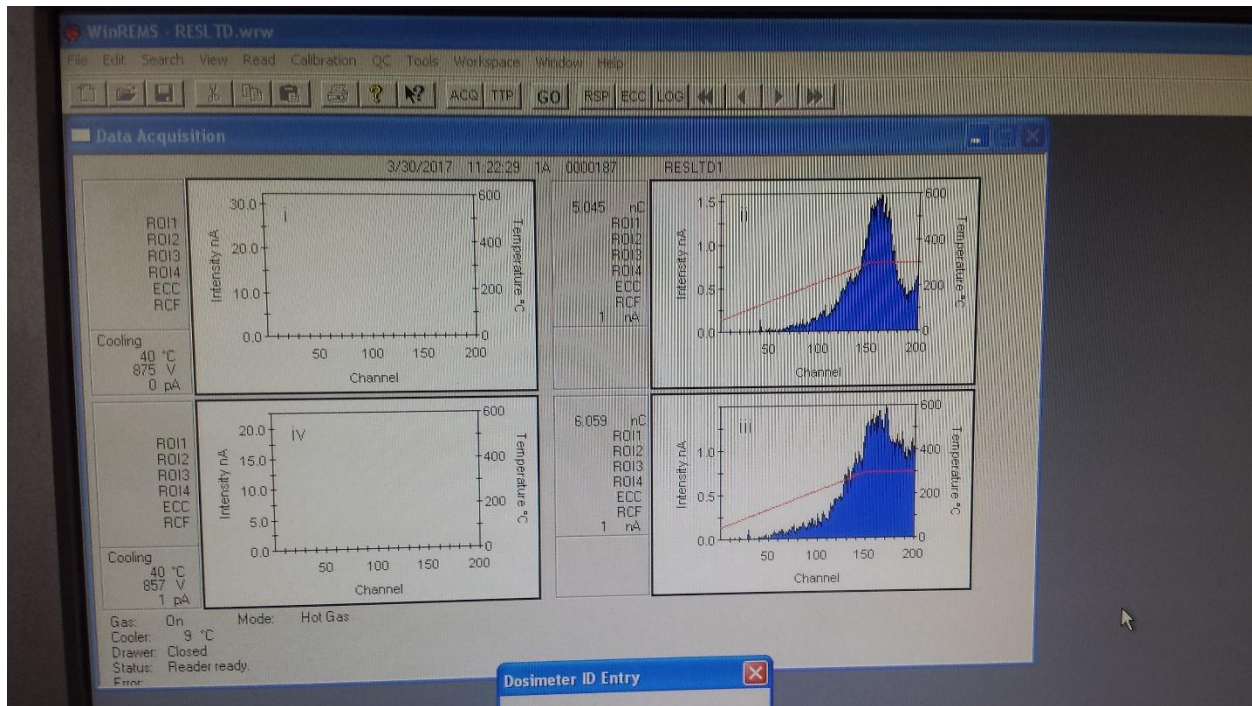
WinREMS - RESLTD.wrw

File Edit Search View Read Calibration QC Tools Workspace Window Help

ACQ TTP GO RSP ECC LOG

Data Acquisition

3/30/2017 11:22:29 1A 0000187 RESLTD1

ROI1
ROI2
ROI3
ROI4
ECC
RCF

Cooling
40 °C
875 V
0 pA

i
30.0
20.0
10.0
0.0
Intensity nA
600
400
200
0
Temperature °C
50 100 150 200
Channel

5.045 nC
ROI1
ROI2
ROI3
ROI4
ECC
RCF
1 nA

ii
1.5
1.0
0.5
0.0
Intensity nA
600
400
200
0
Temperature °C
50 100 150 200
Channel

ROI1
ROI2
ROI3
ROI4
ECC
RCF

Cooling
40 °C
857 V
1 pA

iV
20.0
15.0
10.0
5.0
0.0
Intensity nA
600
400
200
0
Temperature °C
50 100 150 200
Channel

6.059 nC
ROI1
ROI2
ROI3
ROI4
ECC
RCF
1 nA

iii
1.0
0.5
0.0
Intensity nA
600
400
200
0
Temperature °C
50 100 150 200
Channel

Gas: On Mode: Hot Gas
Cooler: 9 °C
Drawer: Closed
Status: Reader ready.
Error:

Dosimeter ID Entry